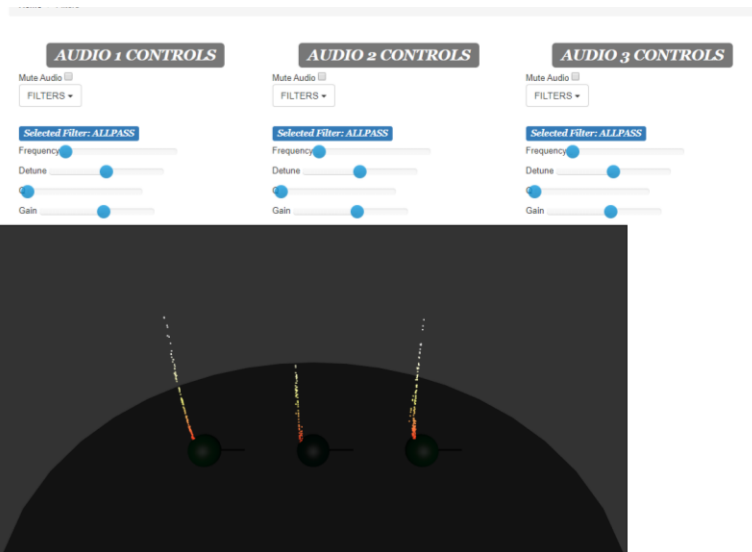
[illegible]

AUDIO 1 CONTROLS

Mute Audio

FILTERS ▾

Selected Filter: ALLPASS

Frequency

Detune

Q

Gain

AUDIO 2 CONTROLS

Mute Audio

FILTERS ▾

Selected Filter: ALLPASS

Frequency

Detune

Q

Gain

AUDIO 3 CONTROLS

Mute Audio

FILTERS ▾

Selected Filter: ALLPASS

Frequency

Detune

Q

Gain